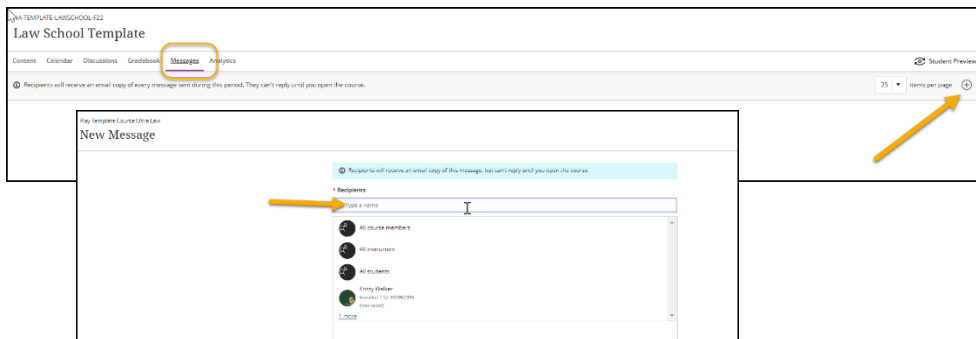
NA-TEMPLATE-LAWSCHOOL-F22
Law School Template

Content Calendar Discussions Gradebook Messages Analytics

Student Preview

Recipients will receive an email copy of every message sent during this period. They can't reply until you open the course.

25 items per page

Play Template Course Ultra Law
New Message

Recipients will receive an email copy of this message, but can't reply until you open the course.

* Recipients

Type a name

All course members

All instructors

All students

Kristy Walker
Instructor / ID: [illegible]
[Instructor]

1 more